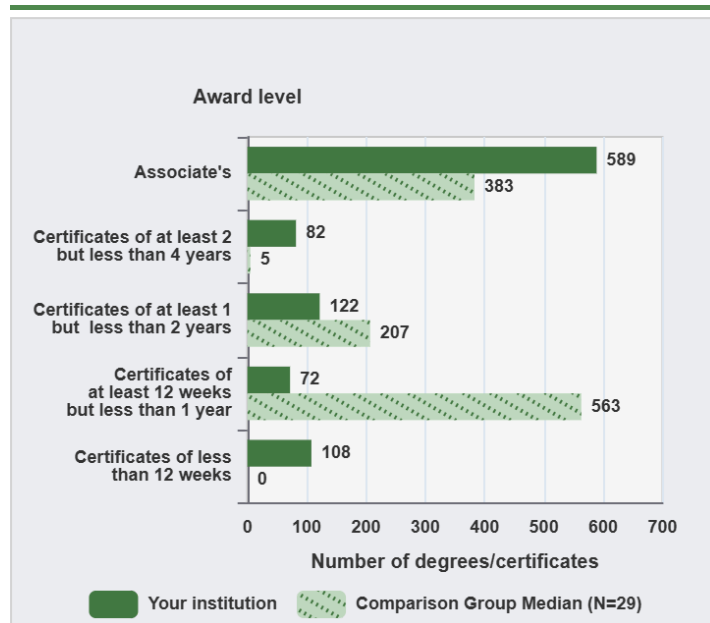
Award level

Associate's
589
383

Certificates of at least 2 but less than 4 years
82
5

Certificates of at least 1 but less than 2 years
122
207

Certificates of at least 12 weeks but less than 1 year
72
563

Certificates of less than 12 weeks
108
0

0 100 200 300 400 500 600 700

Number of degrees/certificates

Your institution
Comparison Group Median (N=29)